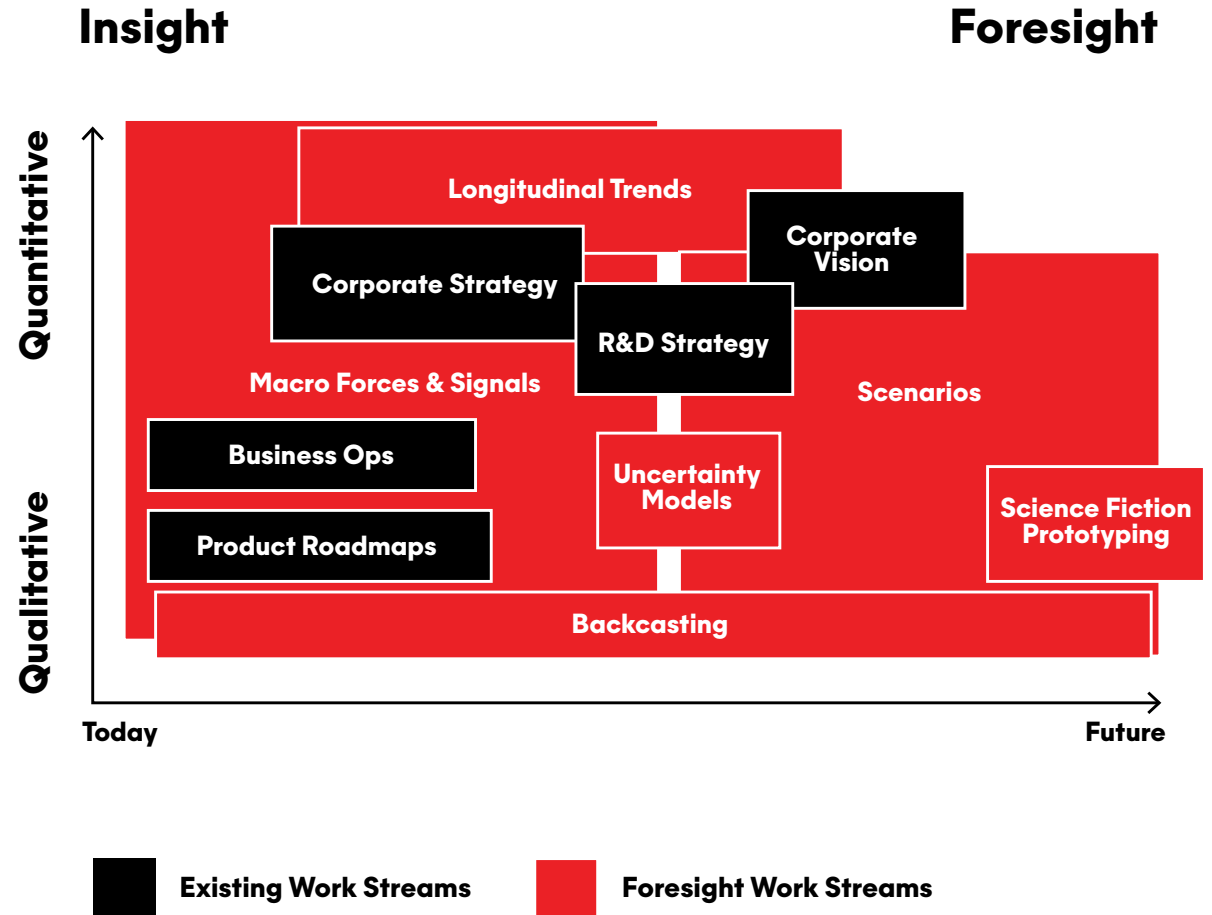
Insight

Foresight

Quantitative

Qualitative

Longitudinal Trends

Corporate Vision

Corporate Strategy

R&D Strategy

Macro Forces & Signals

Scenarios

Business Ops

Uncertainty Models

Science Fiction Prototyping

Product Roadmaps

Backcasting

Today

Future

Existing Work Streams

Foresight Work Streams